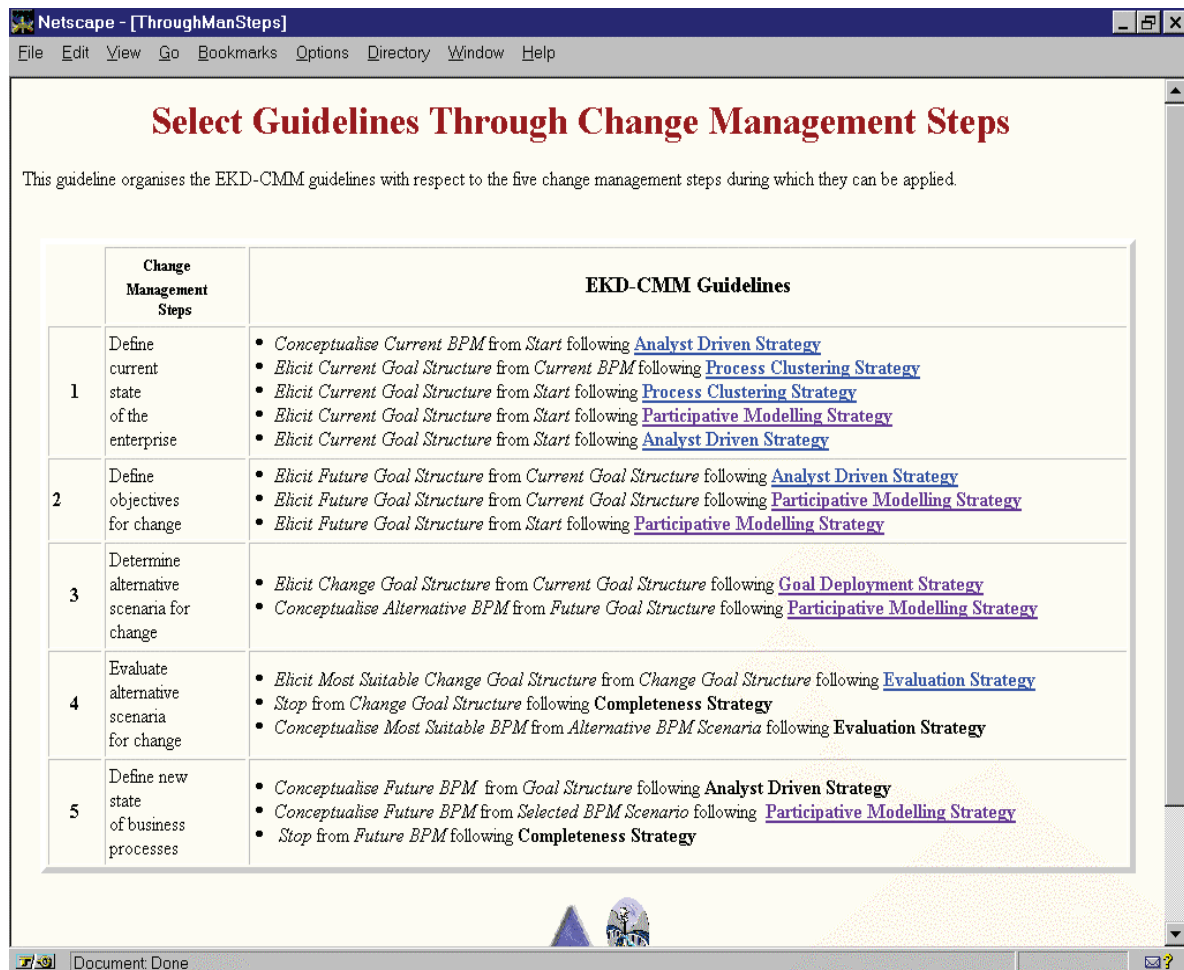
Netscape - [ThroughManSteps]

File Edit View Go Bookmarks Options Directory Window Help

Select Guidelines Through Change Management Steps

This guideline organises the EKD-CMM guidelines with respect to the five change management steps during which they can be applied.

| | Change Management Steps | EKD-CMM Guidelines |
|---|---|---|
| 1 | Define current state of the enterprise | • Conceptualise Current BPM from Start following Analyst Driven Strategy • Elicit Current Goal Structure from Current BPM following Process Clustering Strategy • Elicit Current Goal Structure from Start following Process Clustering Strategy • Elicit Current Goal Structure from Start following Participative Modelling Strategy • Elicit Current Goal Structure from Start following Analyst Driven Strategy |
| 2 | Define objectives for change | • Elicit Future Goal Structure from Current Goal Structure following Analyst Driven Strategy • Elicit Future Goal Structure from Current Goal Structure following Participative Modelling Strategy • Elicit Future Goal Structure from Start following Participative Modelling Strategy |
| 3 | Determine alternative scenaria for change | • Elicit Change Goal Structure from Current Goal Structure following Goal Deployment Strategy • Conceptualise Alternative BPM from Future Goal Structure following Participative Modelling Strategy |
| 4 | Evaluate alternative scenaria for change | • Elicit Most Suitable Change Goal Structure from Change Goal Structure following Evaluation Strategy • Stop from Change Goal Structure following Completeness Strategy • Conceptualise Most Suitable BPM from Alternative BPM Scenaria following Evaluation Strategy |
| 5 | Define new state of business processes | • Conceptualise Future BPM from Goal Structure following Analyst Driven Strategy • Conceptualise Future BPM from Selected BPM Scenario following Participative Modelling Strategy • Stop from Future BPM following Completeness Strategy |

Document: Done